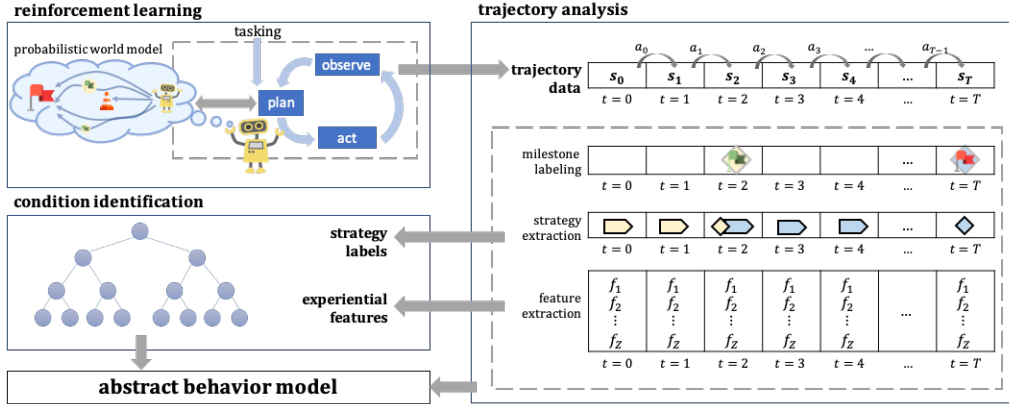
reinforcement learning

probabilistic world model

tasking

observe

plan

act

trajectory analysis

trajectory data

$a_0$ $a_1$ $a_2$ $a_3$ ... $a_{T-1}$

| $s_0$ | $s_1$ | $s_2$ | $s_3$ | $s_4$ | ... | $s_T$ |
|---|---|---|---|---|---|---|
| $t = 0$ | $t = 1$ | $t = 2$ | $t = 3$ | $t = 4$ | ... | $t = T$ |

milestone labeling

| | | | | | ... | |
|---|---|---|---|---|---|---|
| $t = 0$ | $t = 1$ | $t = 2$ | $t = 3$ | $t = 4$ | ... | $t = T$ |

strategy extraction

| | | | | | ... | |
|---|---|---|---|---|---|---|
| $t = 0$ | $t = 1$ | $t = 2$ | $t = 3$ | $t = 4$ | ... | $t = T$ |

feature extraction

| $f_1$ $f_2$ $\vdots$ $f_Z$ | $f_1$ $f_2$ $\vdots$ $f_Z$ | $f_1$ $f_2$ $\vdots$ $f_Z$ | $f_1$ $f_2$ $\vdots$ $f_Z$ | $f_1$ $f_2$ $\vdots$ $f_Z$ | ... | $f_1$ $f_2$ $\vdots$ $f_Z$ |
|---|---|---|---|---|---|---|
| $t = 0$ | $t = 1$ | $t = 2$ | $t = 3$ | $t = 4$ | ... | $t = T$ |

condition identification

strategy labels

experiential features

abstract behavior model